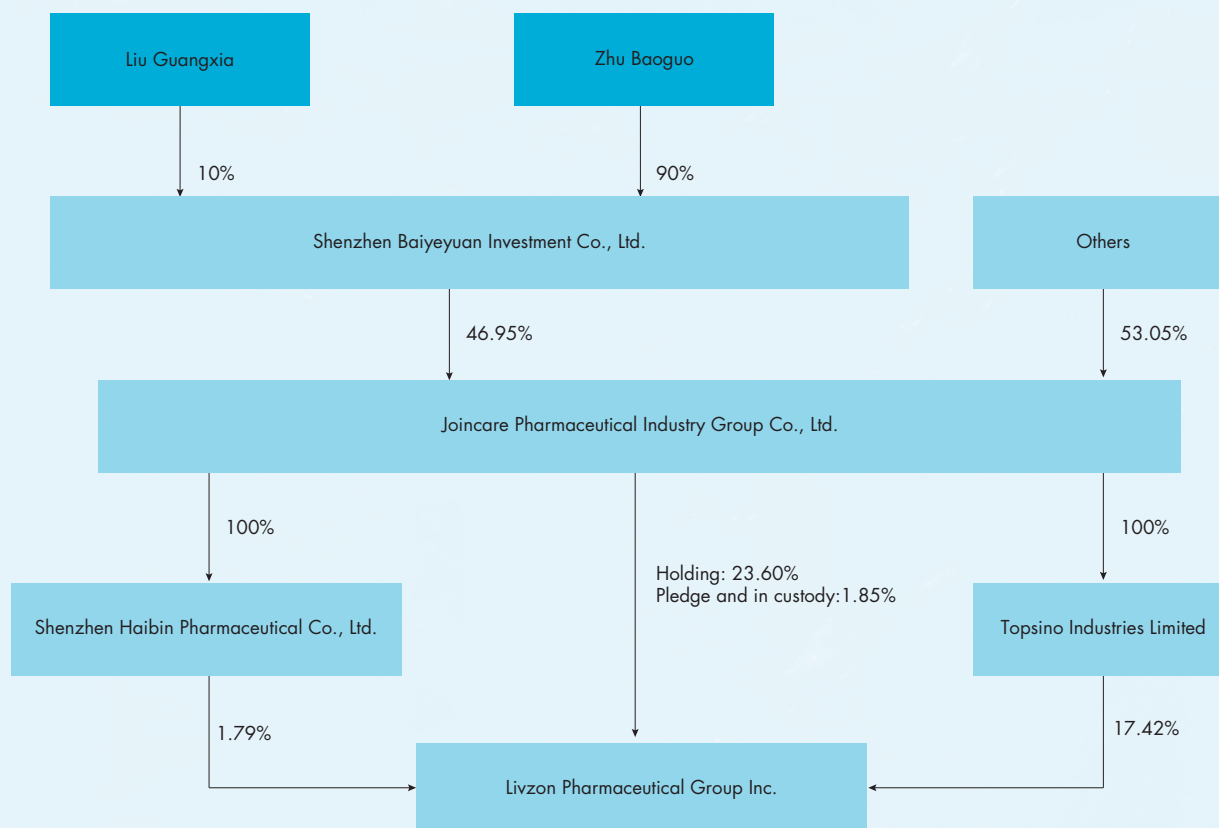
Liu Guangxia

Zhu Baoguo

10%

90%

Shenzhen Baiyeyuan Investment Co., Ltd.

Others

46.95%

53.05%

Joincare Pharmaceutical Industry Group Co., Ltd.

100%

100%

Holding: 23.60%
Pledge and in custody:1.85%

Shenzhen Haibin Pharmaceutical Co., Ltd.

Topsino Industries Limited

1.79%

17.42%

Livzon Pharmaceutical Group Inc.